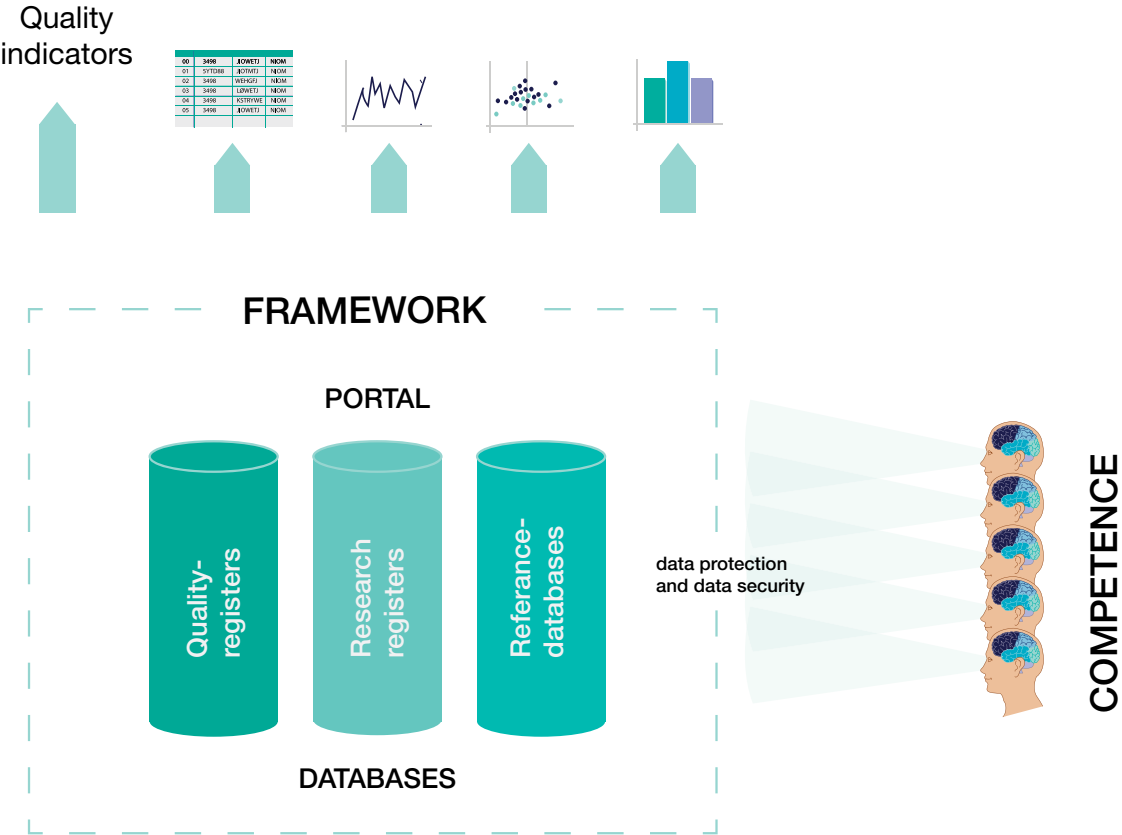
Quality indicators

| 00 | 3498 | JJOWETJ | NIOM |
|---|---|---|---|
| 01 | 5YTD88 | JJDTMTJ | NIOM |
| 02 | 3498 | WEHGFJ | NIOM |
| 03 | 3498 | LØWETJ | NIOM |
| 04 | 3498 | KSTRYWE | NIOM |
| 05 | 3498 | JJOWETJ | NIOM |

FRAMEWORK

PORTAL

Quality-registers

Research registers

Referance-databases

DATABASES

data protection and data security

COMPETENCE